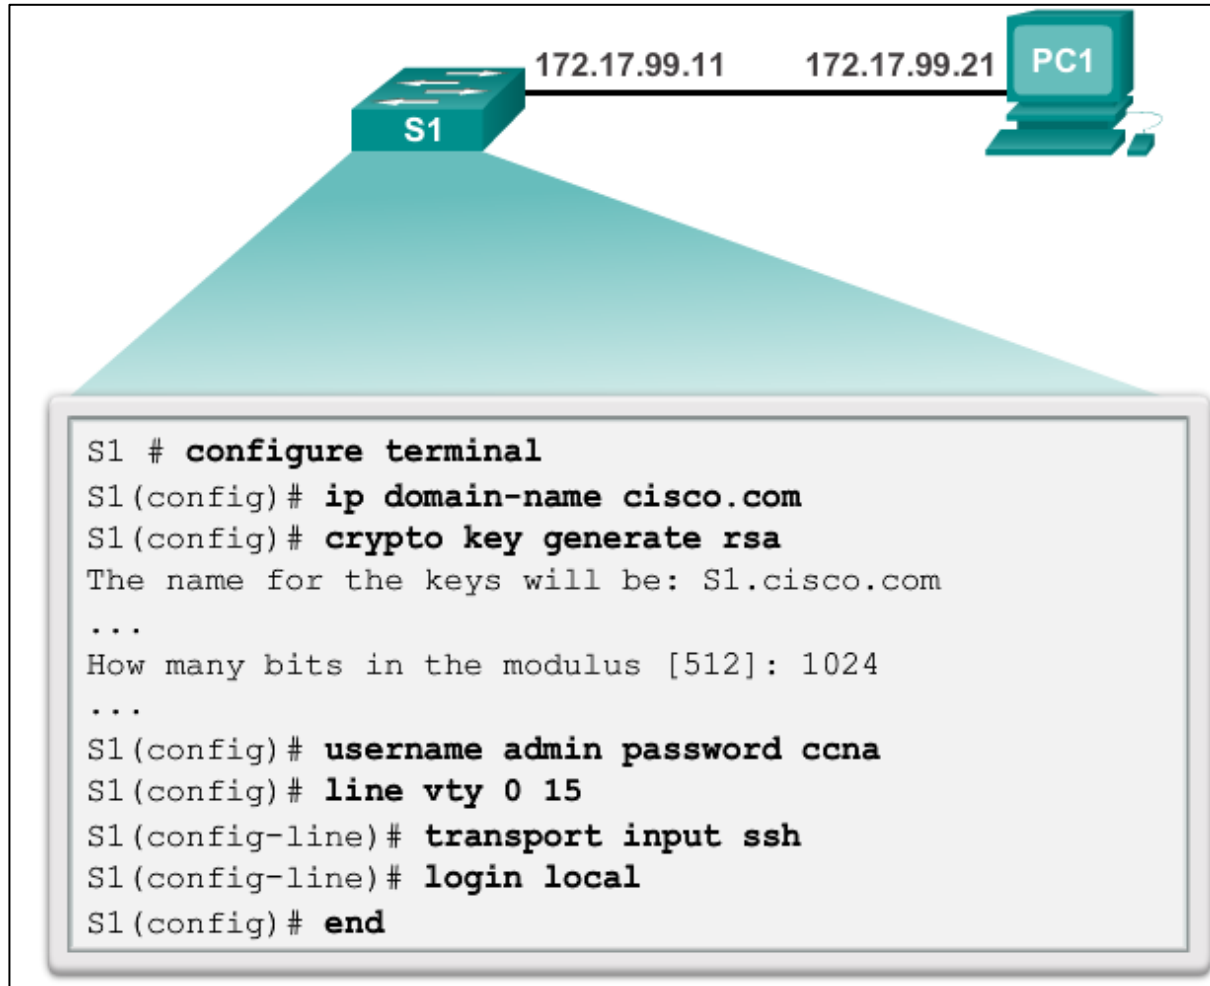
172.17.99.11
172.17.99.21
PC1
S1

S1 # configure terminal
S1(config)# ip domain-name cisco.com
S1(config)# crypto key generate rsa
The name for the keys will be: S1.cisco.com
...
How many bits in the modulus [512]: 1024
...
S1(config)# username admin password ccna
S1(config)# line vty 0 15
S1(config-line)# transport input ssh
S1(config-line)# login local
S1(config)# end